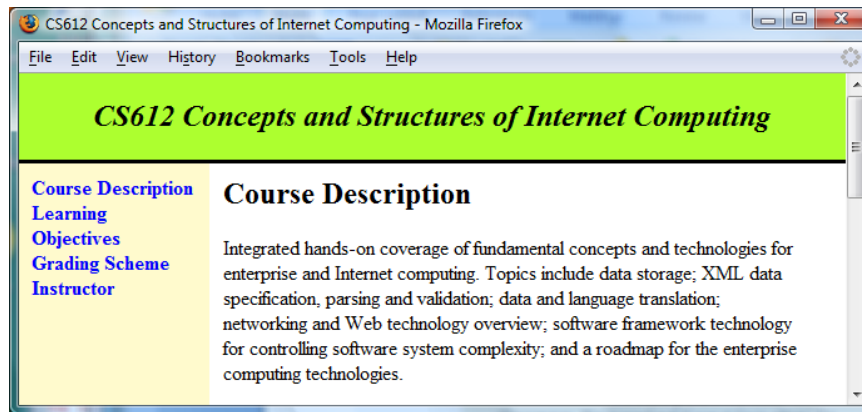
CS612 Concepts and Structures of Internet Computing - Mozilla Firefox

File Edit View History Bookmarks Tools Help

CS612 Concepts and Structures of Internet Computing

Course Description
Learning Objectives
Grading Scheme
Instructor

Course Description

Integrated hands-on coverage of fundamental concepts and technologies for enterprise and Internet computing. Topics include data storage; XML data specification, parsing and validation; data and language translation; networking and Web technology overview; software framework technology for controlling software system complexity; and a roadmap for the enterprise computing technologies.